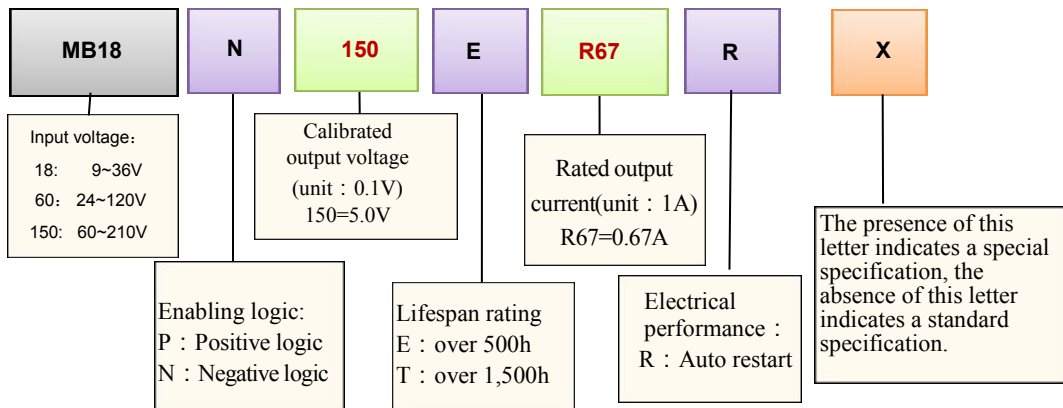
MB18

N

150

E

R67

R

X

Input voltage：
18: 9~36V
60： 24~120V
150: 60~210V

Calibrated output voltage (unit：0.1V) 150=5.0V

Rated output current(unit：1A) R67=0.67A

The presence of this letter indicates a special specification, the absence of this letter indicates a standard specification.

Enabling logic:
P：Positive logic
N：Negative logic

Lifespan rating
E：over 500h
T：over 1,500h

Electrical performance：
R：Auto restart